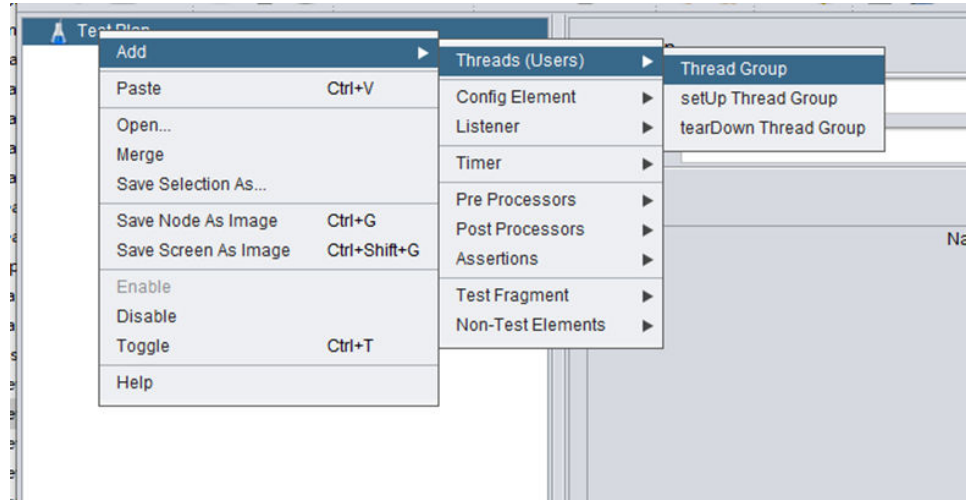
Test Plan
Add
Paste Ctrl+V
Open...
Merge
Save Selection As...
Save Node As Image Ctrl+G
Save Screen As Image Ctrl+Shift+G
Enable
Disable
Toggle Ctrl+T
Help

Threads (Users)
Config Element
Listener
Timer
Pre Processors
Post Processors
Assertions
Test Fragment
Non-Test Elements

Thread Group
setUp Thread Group
tearDown Thread Group

Na